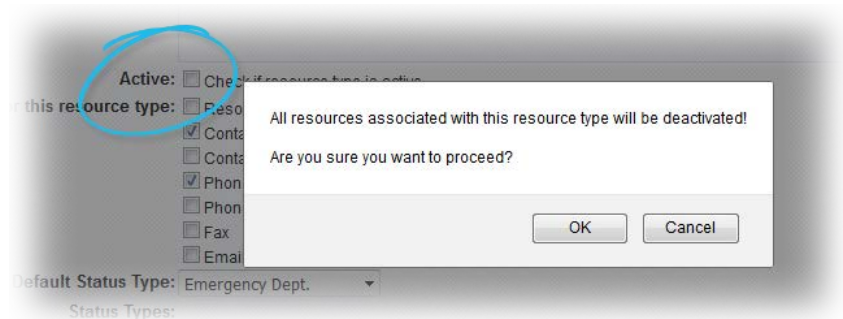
Active: Check if resource type is active

r this resource type: Reso

Conta

Conta

Phon

Phon

Fax

Emai

Default Status Type: Emergency Dept.

Status Types:

All resources associated with this resource type will be deactivated!

Are you sure you want to proceed?

OK Cancel